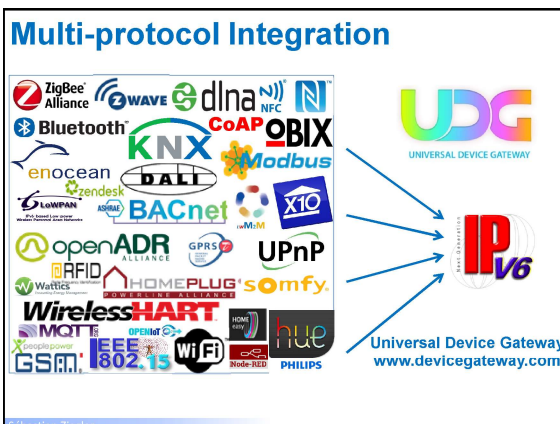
Multi-protocol Integration

ZigBee Alliance
ZWAVE
dlna
NFC
Bluetooth
KNX
CoAP
OBIX
enocean
zendesk
Modbus
DALI
6LoWPAN
ASHRAE
BACnet
X10
openADR ALLIANCE
GPRS
UPnP
RFID
Wattics
HOMEPLUG POWERLINE ALLIANCE
somfy
WirelessHART
MQTT
OPENIoT
people power
GSM
IEEE 802.15
WiFi
HOME easy
Node-RED
hue
PHILIPS

UDG
UNIVERSAL DEVICE GATEWAY

IPv6
Next Generation

Universal Device Gateway
www.devicegateway.com